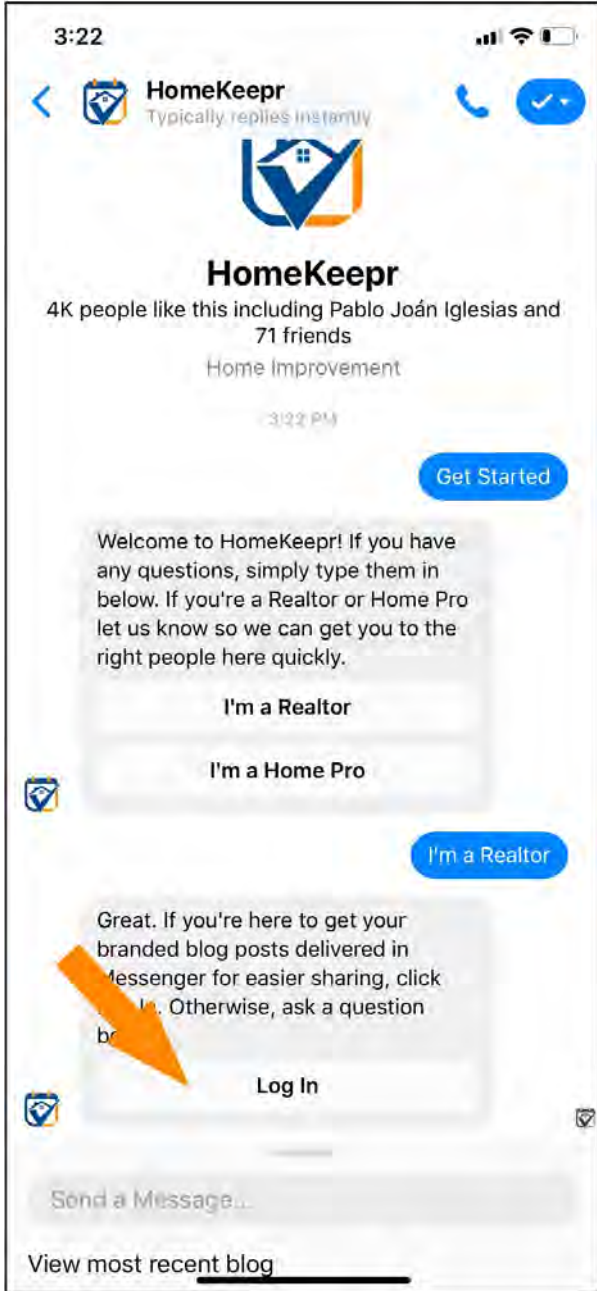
3:22

HomeKeepr
Typically replies instantly

HomeKeepr
4K people like this including Pablo Joán Iglesias and 71 friends
Home Improvement

3:22 PM

Get Started

Welcome to HomeKeepr! If you have any questions, simply type them in below. If you're a Realtor or Home Pro let us know so we can get you to the right people here quickly.

I'm a Realtor

I'm a Home Pro

I'm a Realtor

Great. If you're here to get your branded blog posts delivered in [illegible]essenger for easier sharing, click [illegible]. Otherwise, ask a question b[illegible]

Log In

Send a Message...

View most recent blog